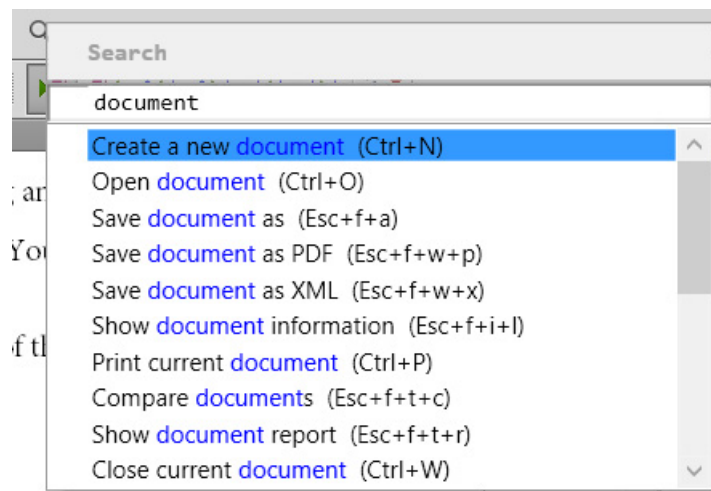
Search

document

Create a new document (Ctrl+N)
Open document (Ctrl+O)
Save document as (Esc+f+a)
Save document as PDF (Esc+f+w+p)
Save document as XML (Esc+f+w+x)
Show document information (Esc+f+i+l)
Print current document (Ctrl+P)
Compare documents (Esc+f+t+c)
Show document report (Esc+f+t+r)
Close current document (Ctrl+W)

; ar
You
f th